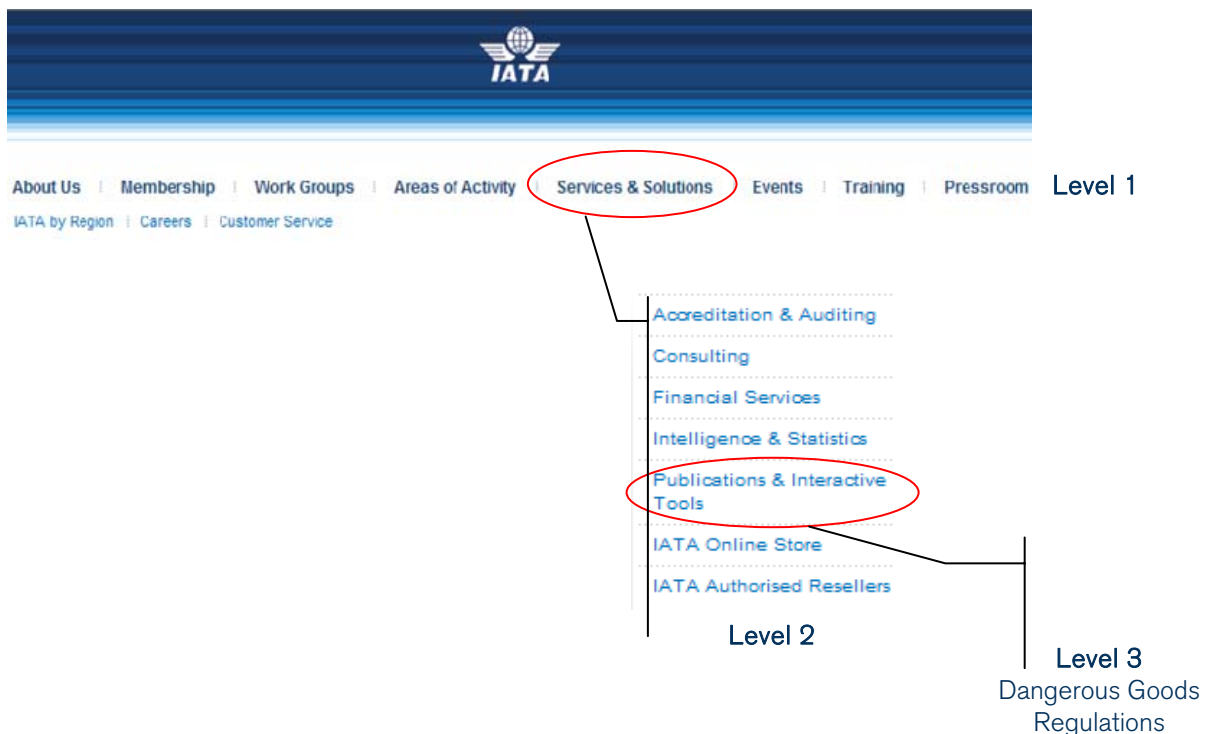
IATA

About Us | Membership | Work Groups | Areas of Activity | Services & Solutions | Events | Training | Pressroom

Level 1

IATA by Region | Careers | Customer Service

Accreditation & Auditing
Consulting
Financial Services
Intelligence & Statistics
Publications & Interactive Tools
IATA Online Store
IATA Authorised Resellers

Level 2

Level 3
Dangerous Goods Regulations